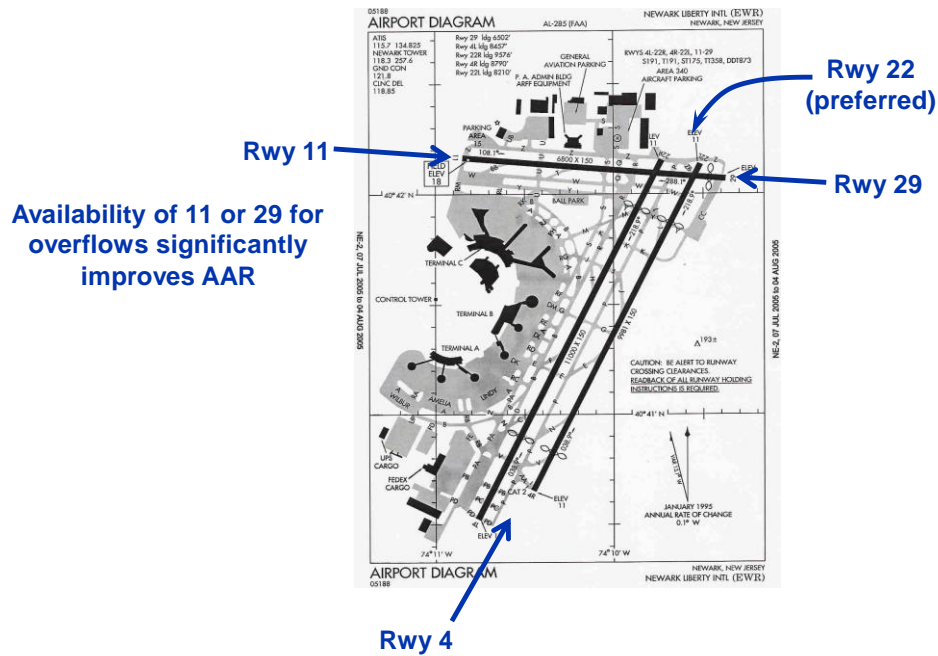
05188
AIRPORT DIAGRAM
AL-285 (FAA)
NEWARK LIBERTY INTL (EWR)
NEWARK, NEW JERSEY

ATIS
115.7 134.825
NEWARK TOWER
118.3 257.6
GND CON
121.8
CLNC DEL
118.85

Rwy 29 ldg 6502'
Rwy 4L ldg 8457'
Rwy 22R ldg 9576'
Rwy 4R ldg 8790'
Rwy 22L ldg 8210'

GENERAL AVIATION PARKING
F. A. ADMIN BLDG
ARFF EQUIPMENT

RWYS 4L-22R, 4R-22L, 11-29
S191, T191, ST175, TT358, DDT873
AREA 340
AIRCRAFT PARKING

Rwy 22
(preferred)

Rwy 11

PARKING AREA 15
FIELD ELEV 18
108.1°
6800 X 150
ELEV 11
ELEV 11
ELEV 8
288.1°
Rwy 29

40° 42' N
BALL PARK

Availability of 11 or 29 for overflows significantly improves AAR

NE-2, 07 JUL 2005 to 04 AUG 2005

TERMINAL C
CONTROL TOWER
TERMINAL B
TERMINAL A
AMELIA
WILBUR
LINDY

218.9°
218.9°
10000 X 150
9981 X 150

193
CAUTION: BE ALERT TO RUNWAY CROSSING CLEARANCES.
READBACK OF ALL RUNWAY HOLDING INSTRUCTIONS IS REQUIRED.

NE-2, 07 JUL 2005 to 04 AUG 2005

40° 41' N

UPS CARGO
FEDEX CARGO

038.9°
038.9°
CAT 2
4R
ELEV 11
4L
ELEV

JANUARY 1995
ANNUAL RATE OF CHANGE
0.1° W

74° 11' W
74° 10' W

AIRPORT DIAGRAM
05188
NEWARK, NEW JERSEY
NEWARK LIBERTY INTL (EWR)

Rwy 4